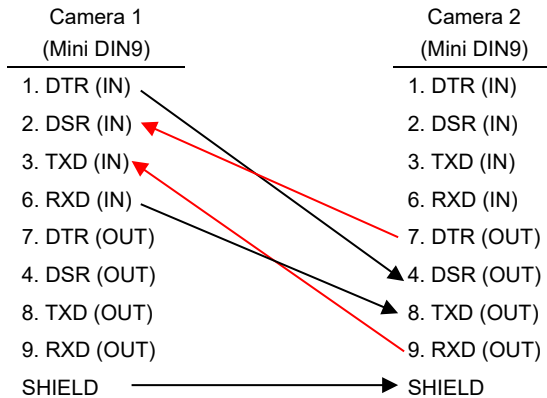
Camera 1
(Mini DIN9)

1. DTR (IN)
2. DSR (IN)
3. TXD (IN)
6. RXD (IN)
7. DTR (OUT)
4. DSR (OUT)
8. TXD (OUT)
9. RXD (OUT)
SHIELD

Camera 2
(Mini DIN9)

1. DTR (IN)
2. DSR (IN)
3. TXD (IN)
6. RXD (IN)
7. DTR (OUT)
4. DSR (OUT)
8. TXD (OUT)
9. RXD (OUT)
SHIELD